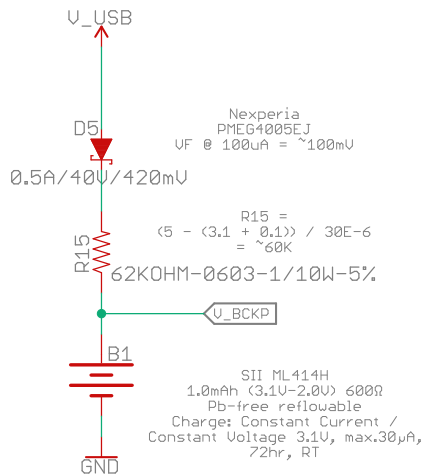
V_USB

D5

0.5A/40V/420mV

Nexperia
PMEG4005EJ
VF @ 100uA = ~100mV

R15 =
(5 - (3.1 + 0.1)) / 30E-6
= ~60K

R15

62KOHM-0603-1/10W-5%

V_BCKP

B1

SII ML414H
1.0mAh (3.1V-2.0V) 600Ω
Pb-free reflowable
Charge: Constant Current /
Constant Voltage 3.1V, max.30μA,
72hr, RT

GND